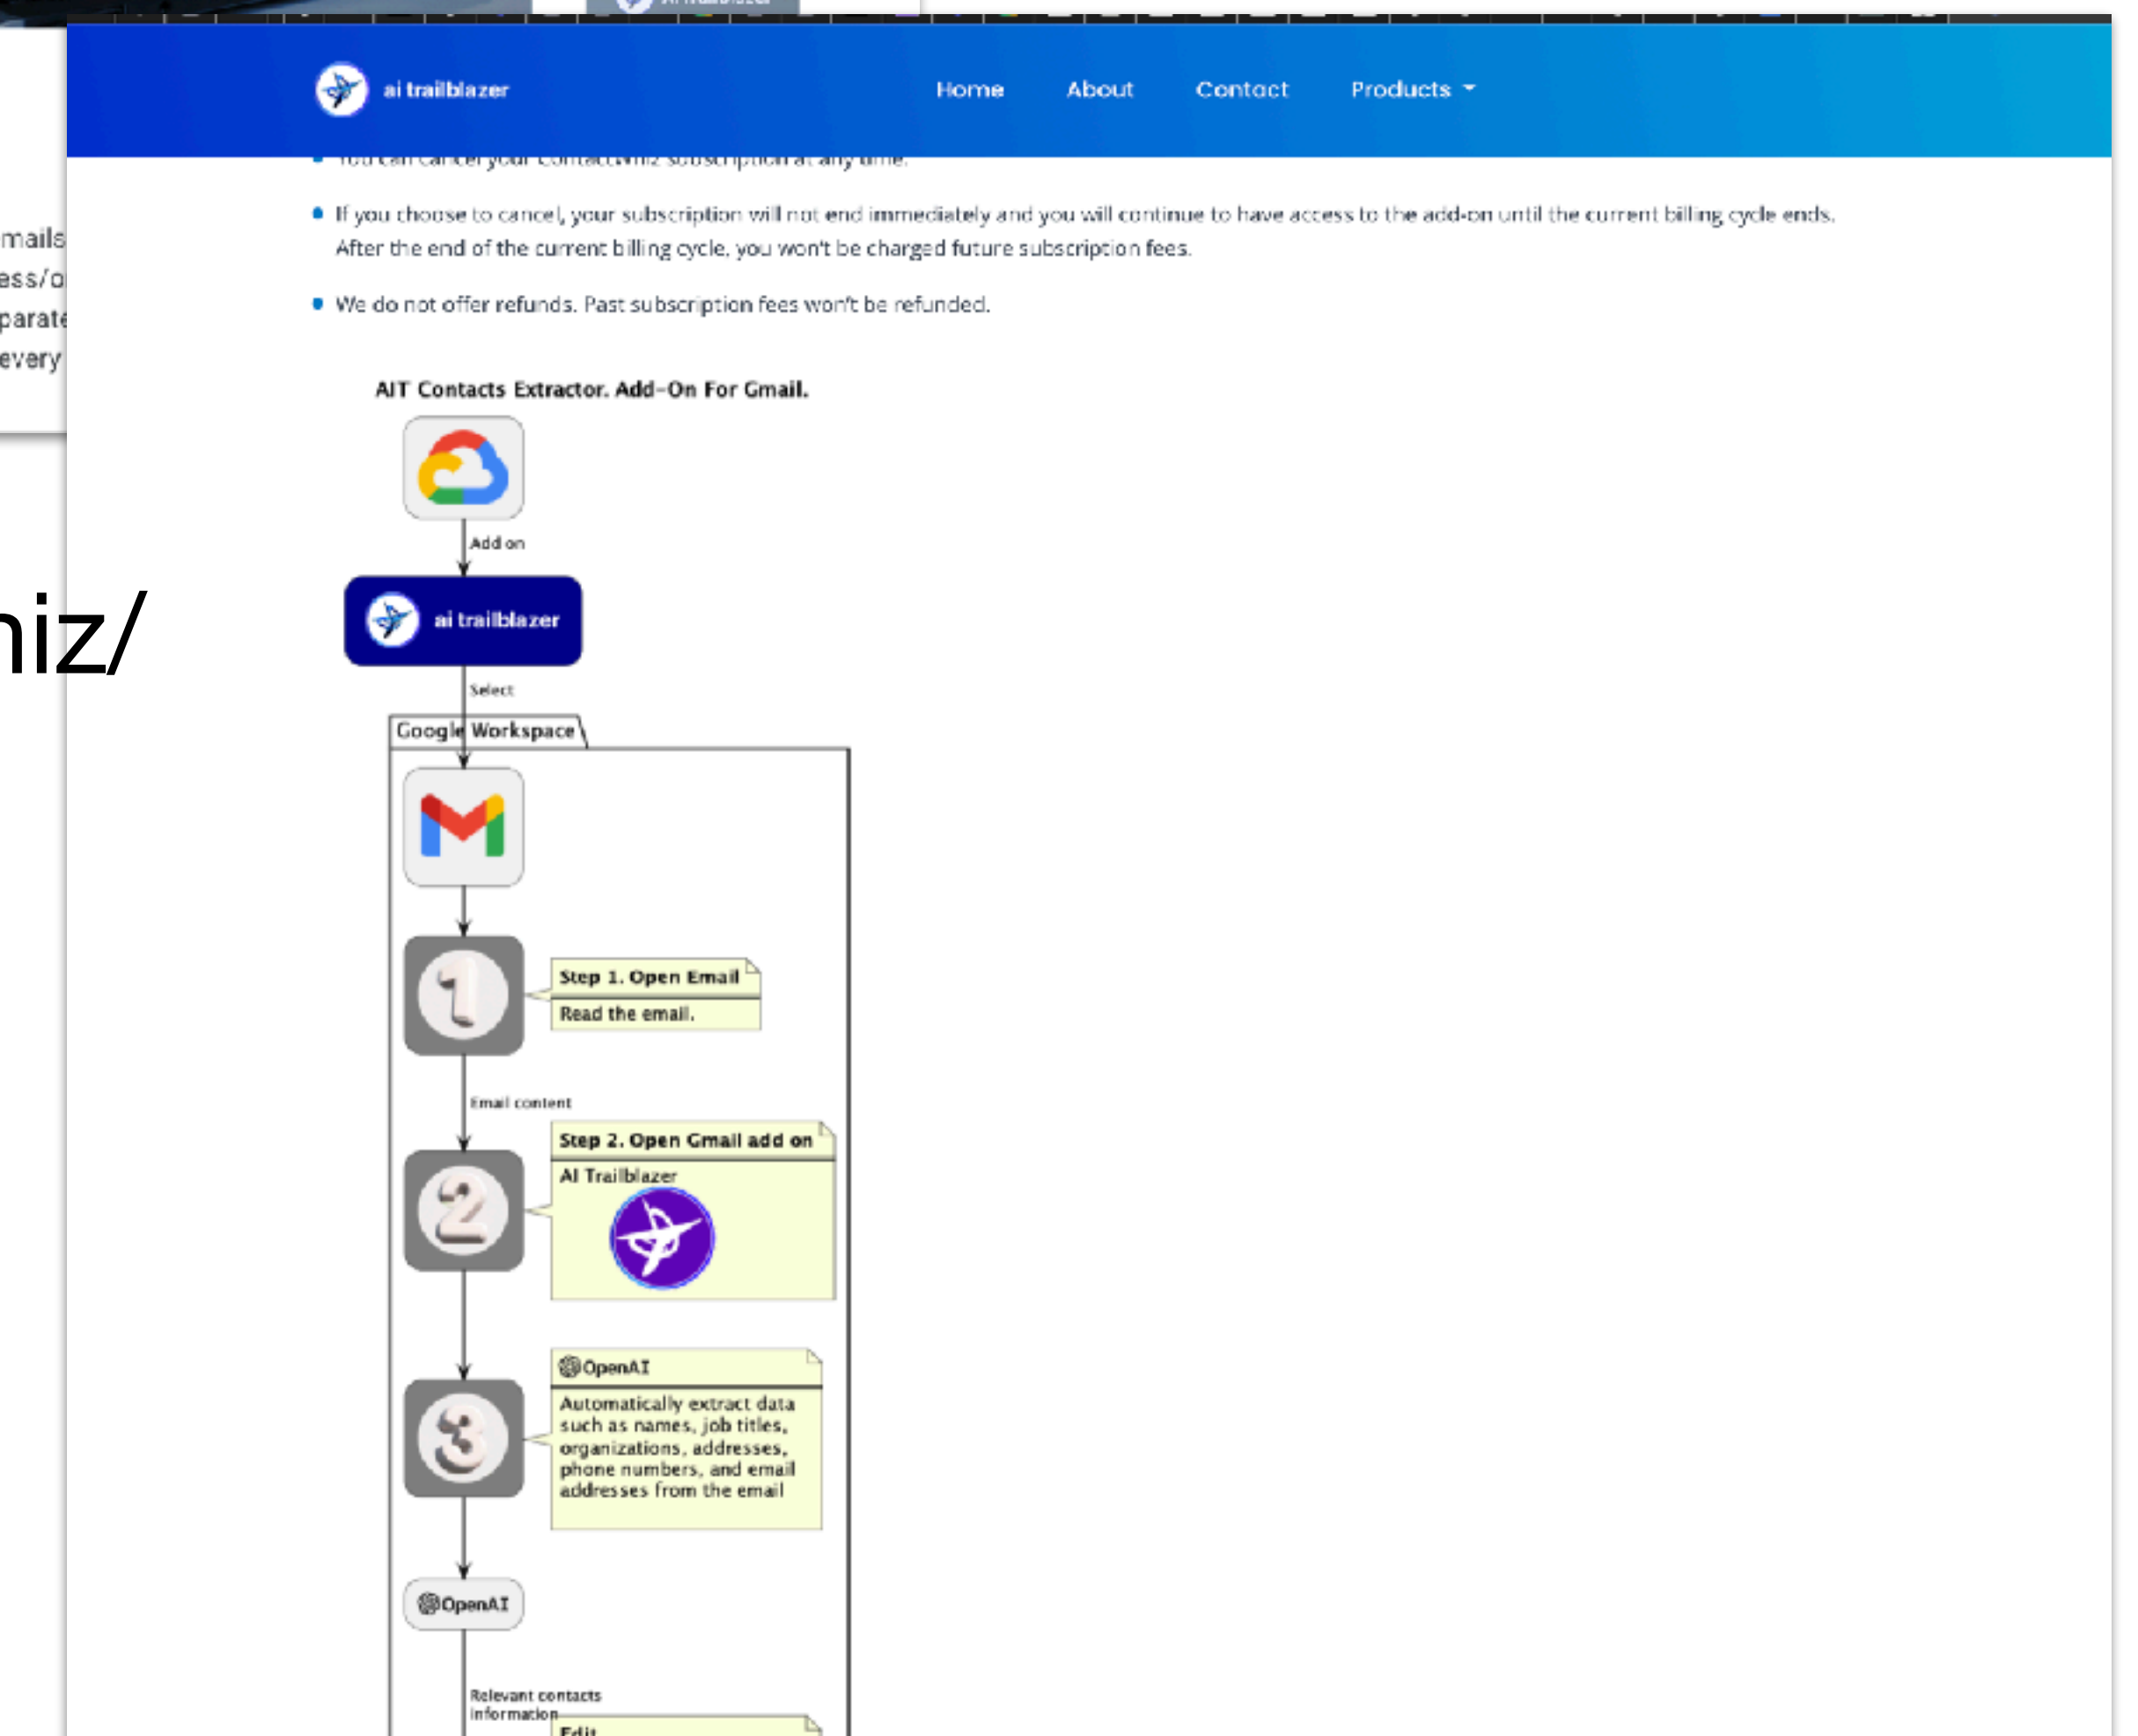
mails
ess/o
parate
every

niz/

ai trailblazer

Home About Contact Products

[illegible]

• If you choose to cancel, your subscription will not end immediately and you will continue to have access to the add-on until the current billing cycle ends. After the end of the current billing cycle, you won't be charged future subscription fees.

• We do not offer refunds. Past subscription fees won't be refunded.

AIT Contacts Extractor. Add-On For Gmail.

Add on

ai trailblazer

Select

Google Workspace

Step 1. Open Email
Read the email.

Email content

Step 2. Open Gmail add on
AI Trailblazer

OpenAI
Automatically extract data such as names, job titles, organizations, addresses, phone numbers, and email addresses from the email

OpenAI

Relevant contacts information

Edit